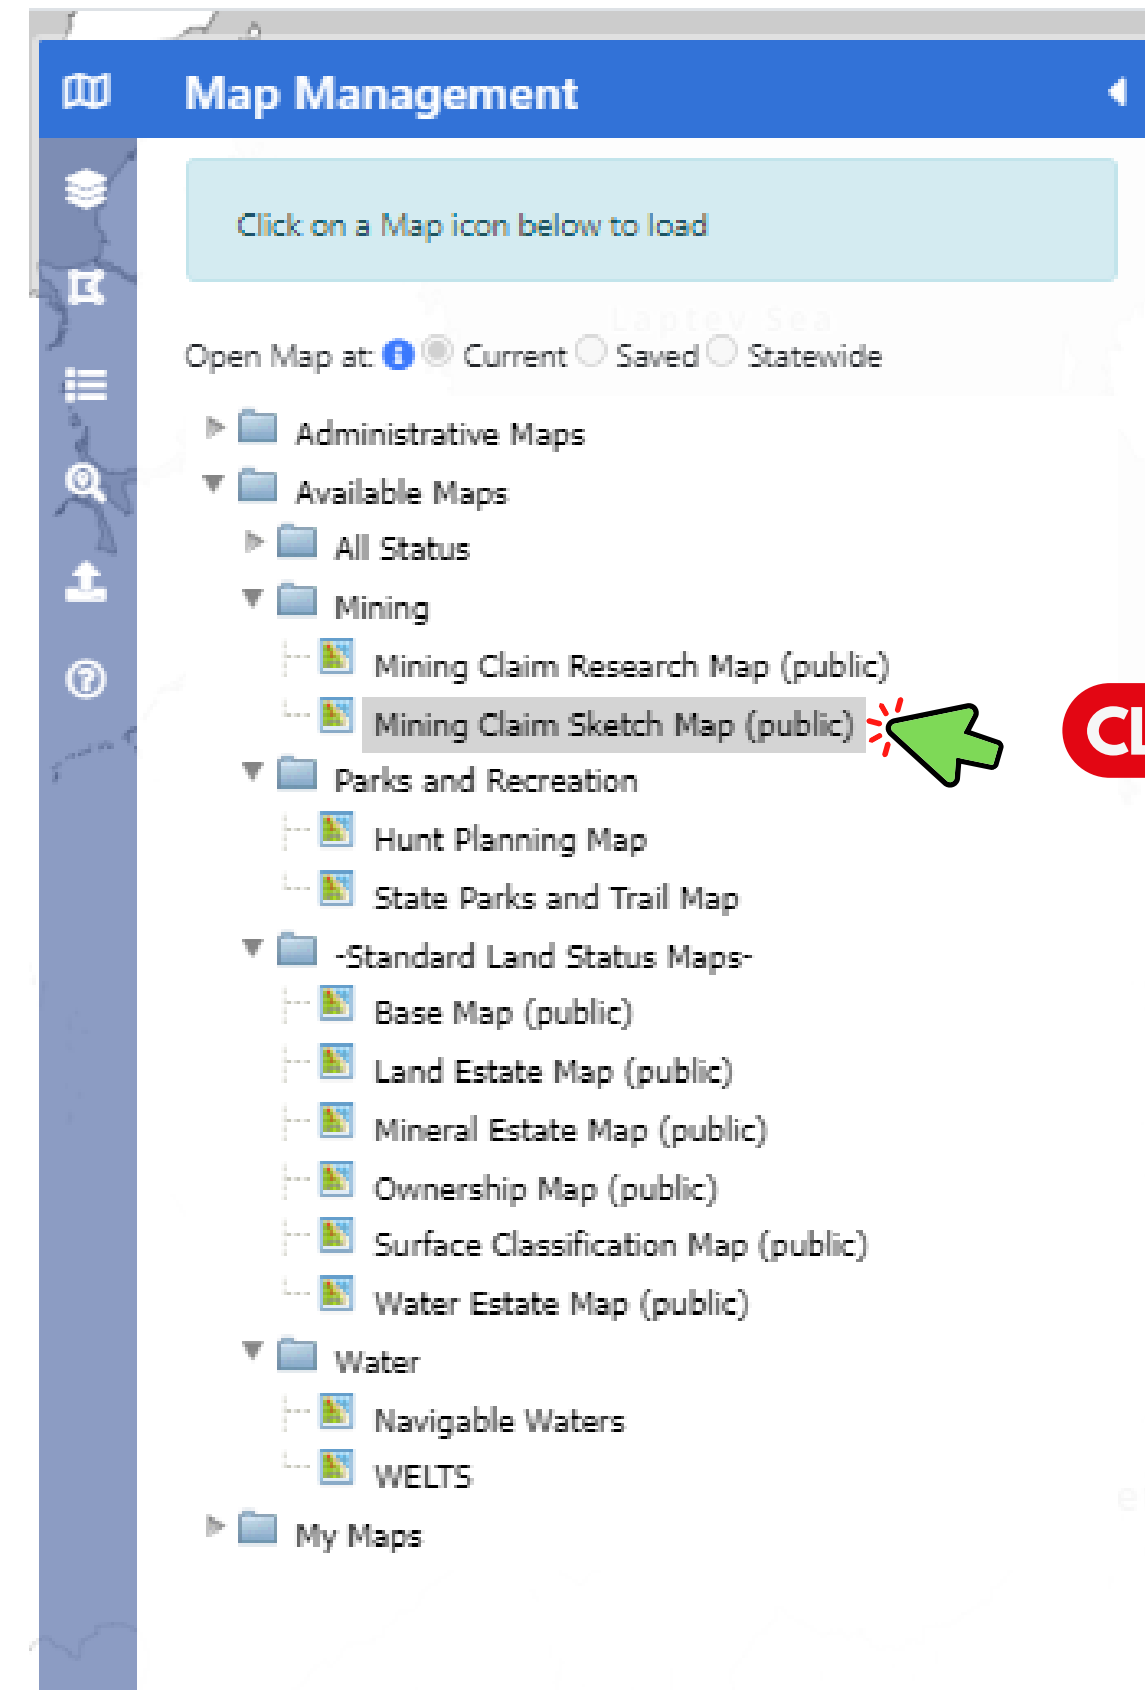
Map Management

Click on a Map icon below to load

Open Map at: Current Saved Statewide

Administrative Maps
Available Maps
All Status
Mining
Mining Claim Research Map (public)
Mining Claim Sketch Map (public)
Parks and Recreation
Hunt Planning Map
State Parks and Trail Map
-Standard Land Status Maps-
Base Map (public)
Land Estate Map (public)
Mineral Estate Map (public)
Ownership Map (public)
Surface Classification Map (public)
Water Estate Map (public)
Water
Navigable Waters
WELTS
My Maps

Cl